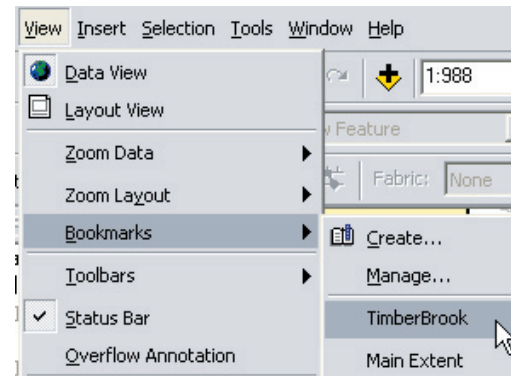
View Insert Selection Tools Window Help

1:988

Feature

Fabric: None

Data View
Layout View
Zoom Data
Zoom Layout
Bookmarks
Toolbars
Status Bar
Overflow Annotation

Create...
Manage...
TimberBrook
Main Extent